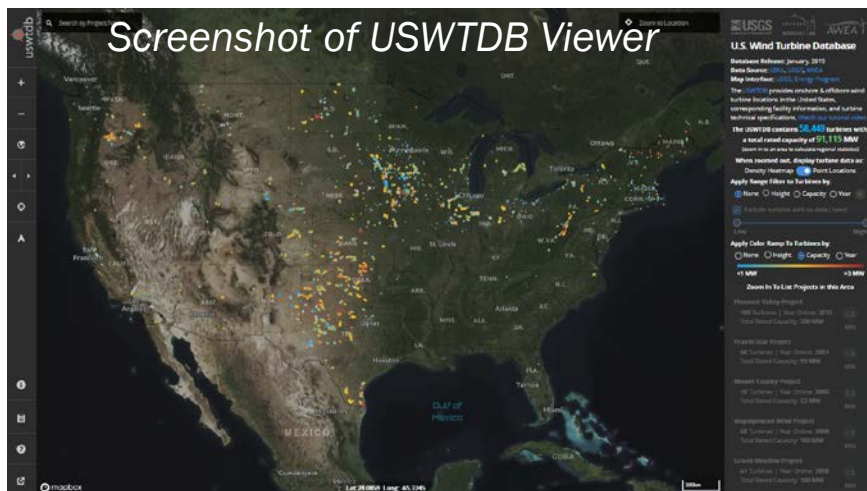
Screenshot of USWTDB Viewer

uswtdb

Search by Project

Zoom to Location

USGS AWEA

U.S. Wind Turbine Database

Database Release: January, 2018
Data Source: LBNL, USGS, AWEA
Map Interface: USGS Energy Program

The USWTDB provides onshore & offshore wind turbine locations in the United States, corresponding facility information, and turbine technical specifications. Watch our tutorial video

The USWTDB contains 58,449 turbines with a total rated capacity of 91,113 MW
(zoom in to an area to calculate regional statistics)

When zoomed out, display turbine data as:
Density Heatmap Point Locations

Apply Range Filter to Turbines by:
None Height Capacity Year

Exclude turbines with no data

Low High

Apply Color Ramp To Turbines by:
None Height Capacity Year
<1 MW >3 MW

Zoom In To List Projects in this Area

Pleasant Valley Project
100 Turbines | Year Online: 2015
Total Rated Capacity: 200 MW

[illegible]
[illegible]
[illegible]

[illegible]
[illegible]
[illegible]

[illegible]
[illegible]
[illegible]

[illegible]
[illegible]
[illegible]

Vancouver
Seattle
Portland
San Francisco
Los Angeles
St. Louis
Chicago
Toronto
Ottawa
Montreal
Boston
New York
Washington
Atlanta
Dallas
Houston
Tampa
Miami
Havana
Gulf of Mexico
MEXICO
Ont
Que

mapbox
Lat: 28.0859 Long: -65.7345
500 km